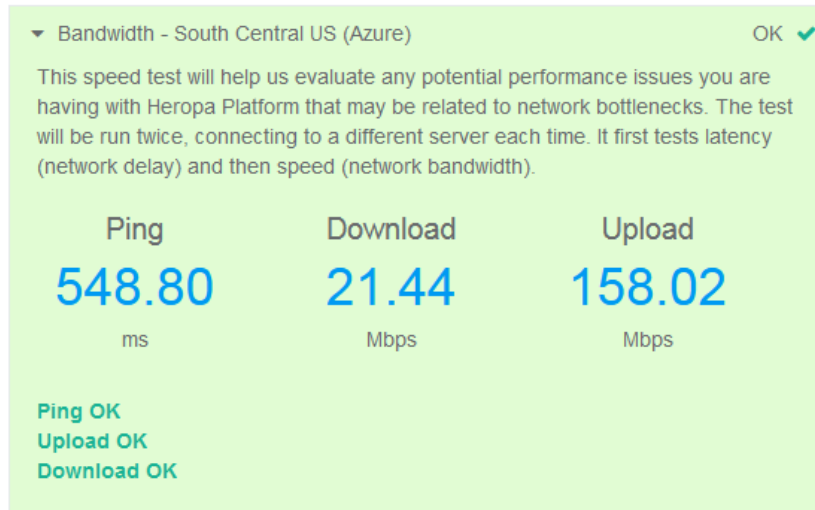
Bandwidth - South Central US (Azure)

OK

This speed test will help us evaluate any potential performance issues you are having with Heropa Platform that may be related to network bottlenecks. The test will be run twice, connecting to a different server each time. It first tests latency (network delay) and then speed (network bandwidth).

| Ping | Download | Upload |
|---|---|---|
| 548.80 | 21.44 | 158.02 |
| ms | Mbps | Mbps |

Ping OK
Upload OK
Download OK